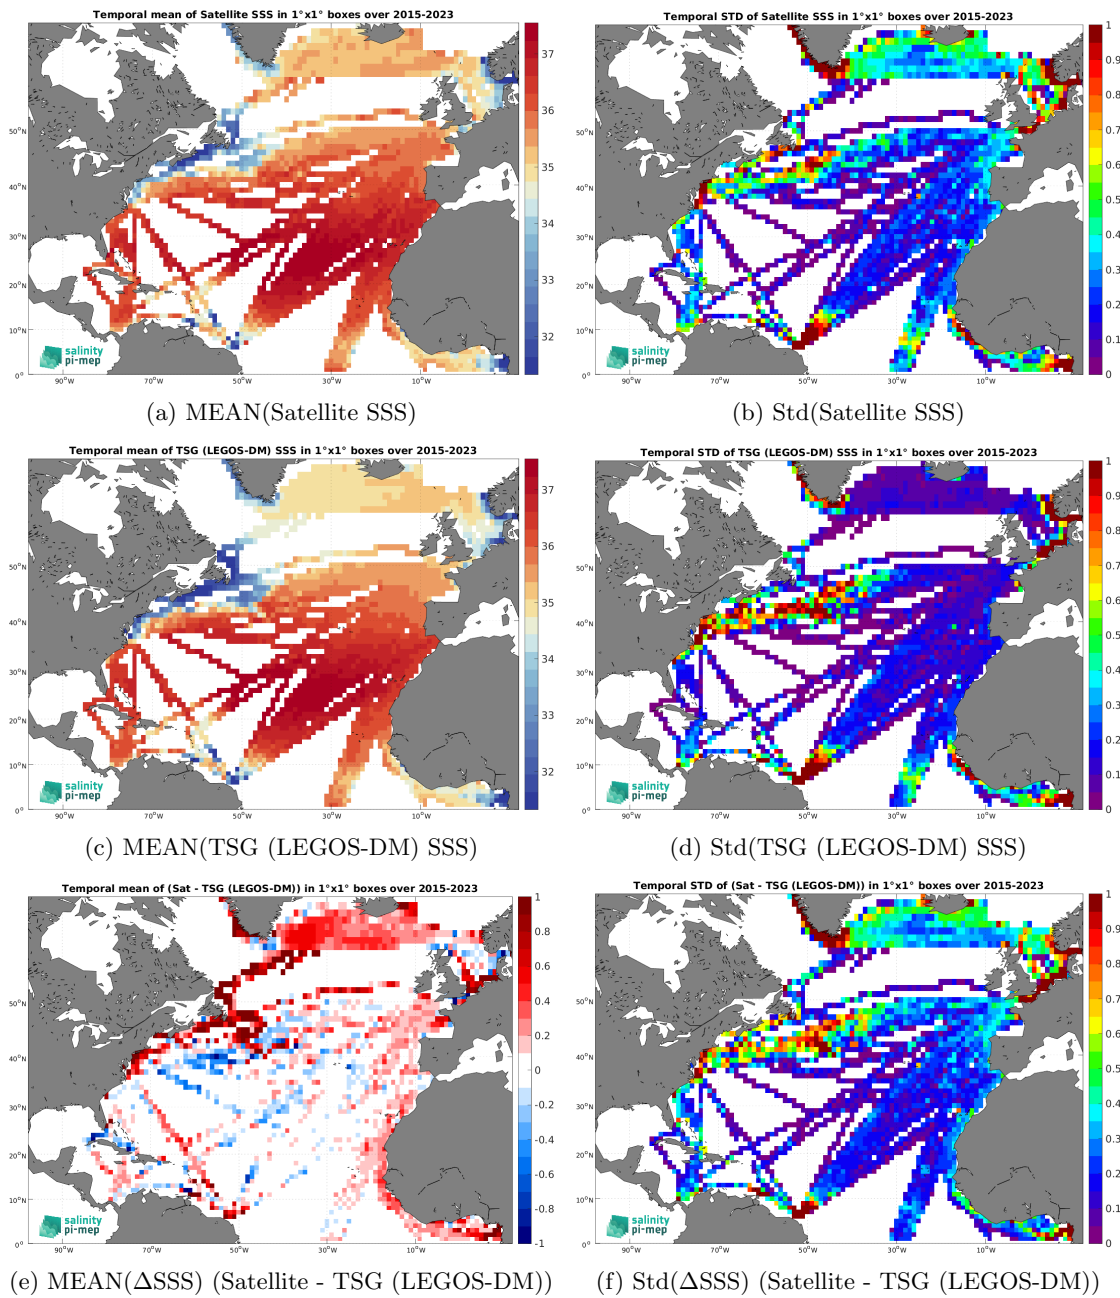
Temporal mean of Satellite SSS in 1°x1° boxes over 2015-2023

37
36
35
34
33
32

50°N
40°N
30°N
20°N
10°N
0°

90°W 70°W 50°W 30°W 10°W

salinity pi-mep

(a) MEAN(Satellite SSS)

Temporal STD of Satellite SSS in 1°x1° boxes over 2015-2023

1
0.9
0.8
0.7
0.6
0.5
0.4
0.3
0.2
0.1
0

50°N
40°N
30°N
20°N
10°N
0°

90°W 70°W 50°W 30°W 10°W

salinity pi-mep

(b) Std(Satellite SSS)

Temporal mean of TSG (LEGOS-DM) SSS in 1°x1° boxes over 2015-2023

37
36
35
34
33
32

50°N
40°N
30°N
20°N
10°N
0°

90°W 70°W 50°W 30°W 10°W

salinity pi-mep

(c) MEAN(TSG (LEGOS-DM) SSS)

Temporal STD of TSG (LEGOS-DM) SSS in 1°x1° boxes over 2015-2023

1
0.9
0.8
0.7
0.6
0.5
0.4
0.3
0.2
0.1
0

50°N
40°N
30°N
20°N
10°N
0°

90°W 70°W 50°W 30°W 10°W

salinity pi-mep

(d) Std(TSG (LEGOS-DM) SSS)

Temporal mean of (Sat - TSG (LEGOS-DM)) in 1°x1° boxes over 2015-2023

1
0.8
0.6
0.4
0.2
0
-0.2
-0.4
-0.6
-0.8
-1

50°N
40°N
30°N
20°N
10°N
0°

90°W 70°W 50°W 30°W 10°W

salinity pi-mep

(e) MEAN(ΔSSS) (Satellite - TSG (LEGOS-DM))

Temporal STD of (Sat - TSG (LEGOS-DM)) in 1°x1° boxes over 2015-2023

1
0.9
0.8
0.7
0.6
0.5
0.4
0.3
0.2
0.1
0

50°N
40°N
30°N
20°N
10°N
0°

90°W 70°W 50°W 30°W 10°W

salinity pi-mep

(f) Std(ΔSSS) (Satellite - TSG (LEGOS-DM))